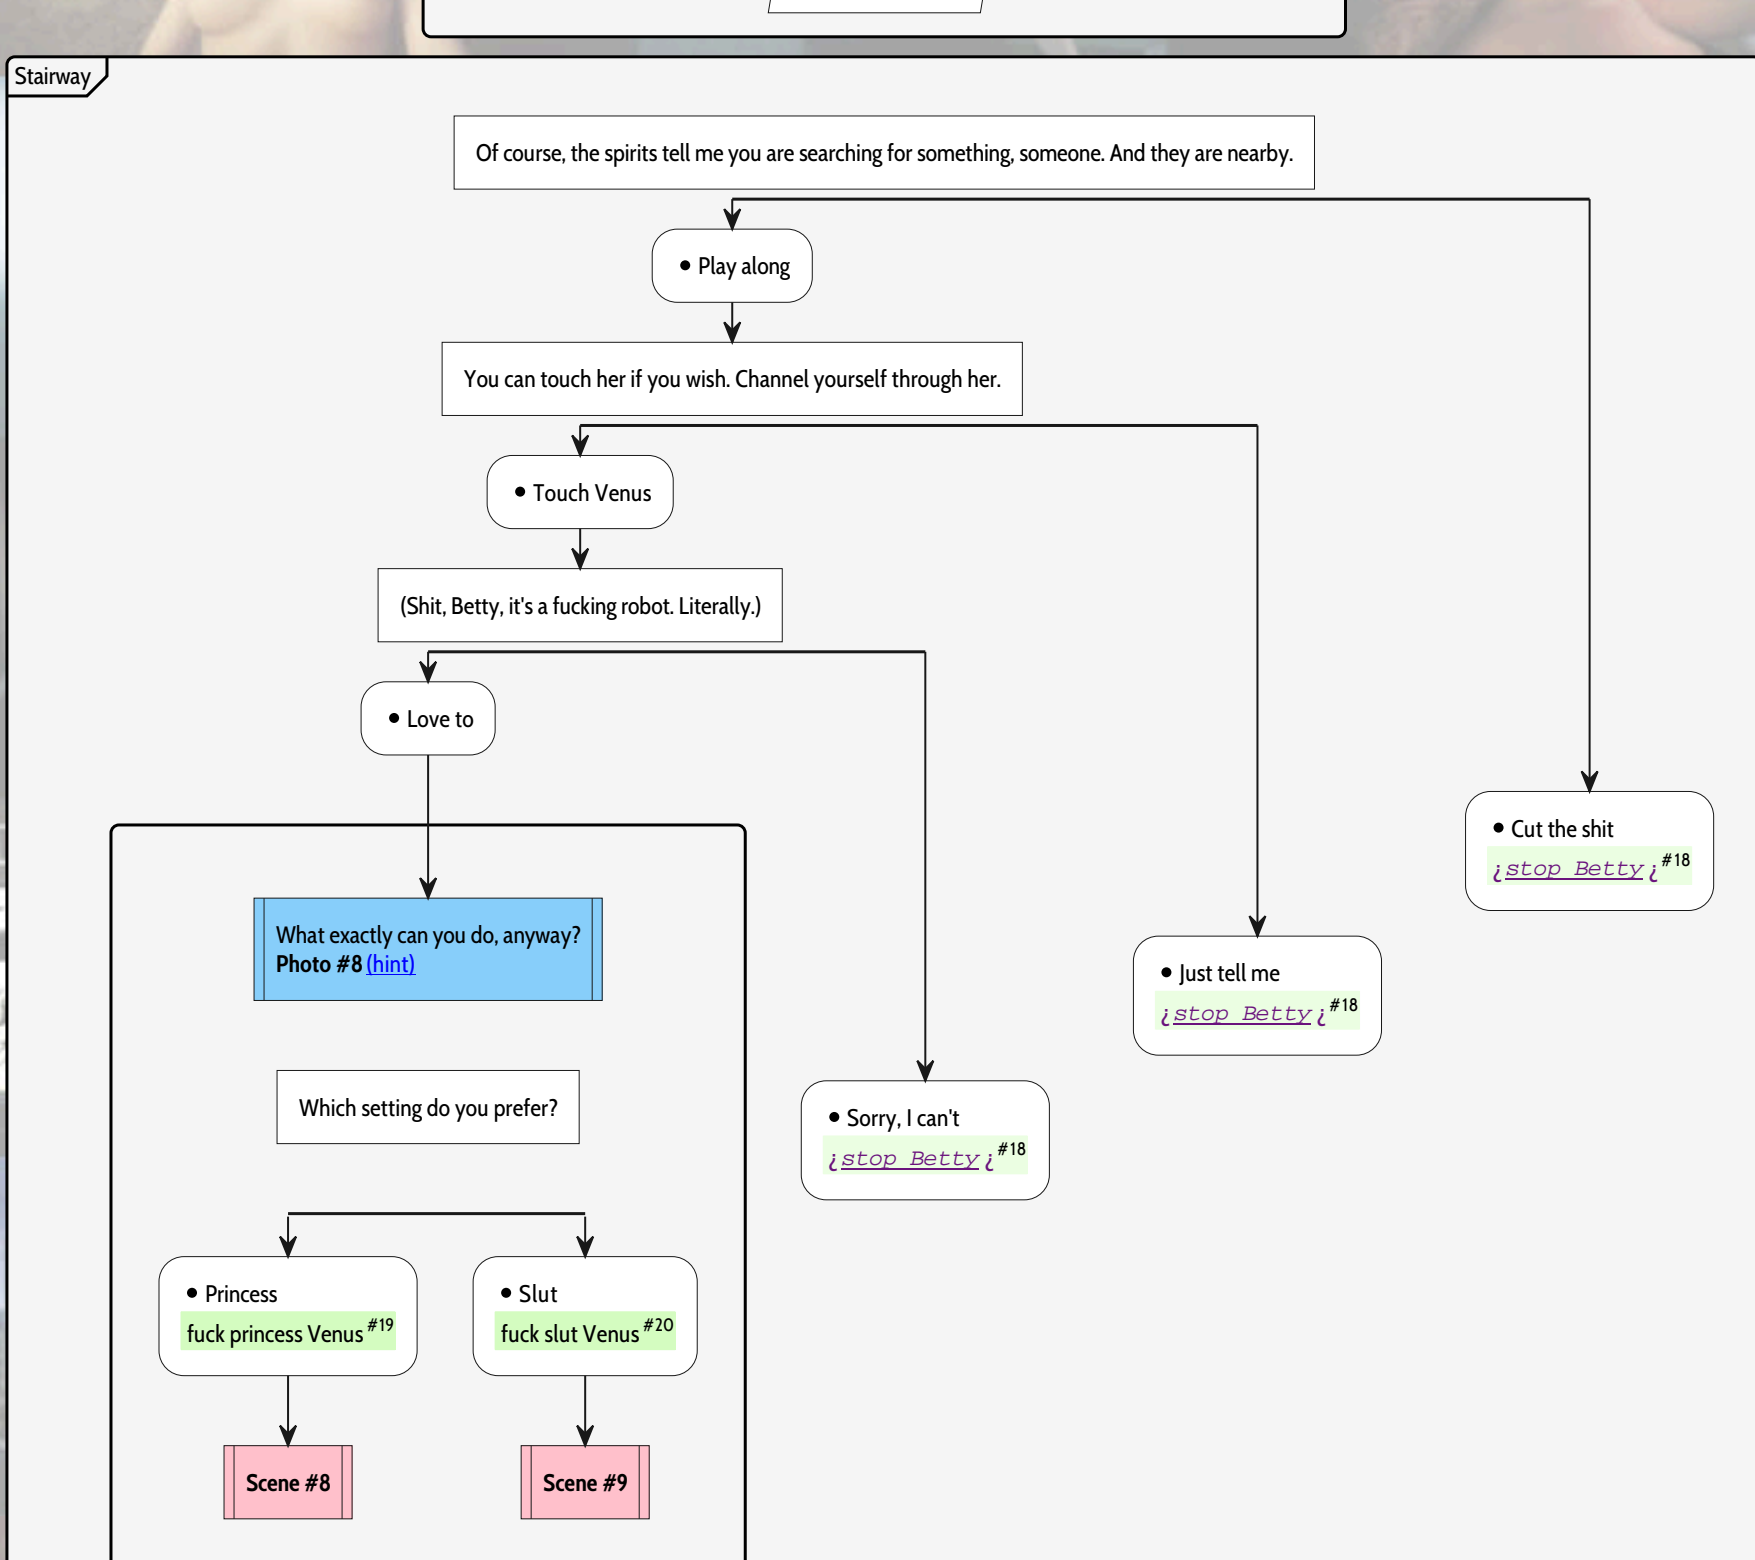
Stairway

Of course, the spirits tell me you are searching for something, someone. And they are nearby.

• Play along

You can touch her if you wish. Channel yourself through her.

• Touch Venus

(Shit, Betty, it's a fucking robot. Literally.)

• Love to

What exactly can you do, anyway?
**Photo #8** (hint)

Which setting do you prefer?

• Princess
fuck princess Venus $^{\#19}$

• Slut
fuck slut Venus $^{\#20}$

Scene #8

Scene #9

• Sorry, I can't
¿stop Betty¿ $^{\#18}$

• Just tell me
¿stop Betty¿ $^{\#18}$

• Cut the shit
¿stop Betty¿ $^{\#18}$